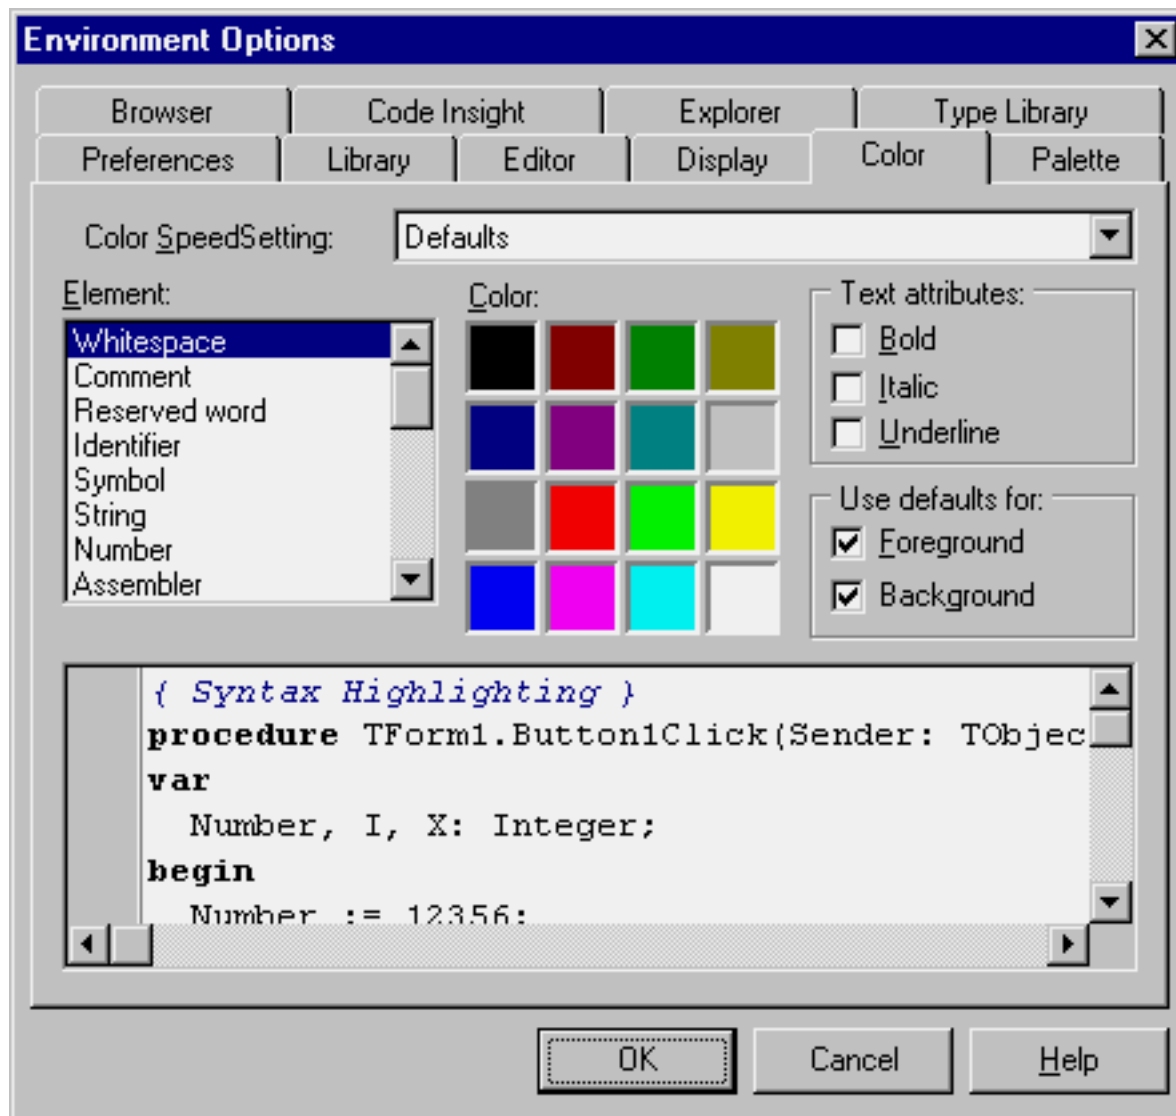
Environment Options

Browser
Code Insight
Explorer
Type Library
Preferences
Library
Editor
Display
Color
Palette

Color SpeedSetting: Defaults

Element:
Whitespace
Comment
Reserved word
Identifier
Symbol
String
Number
Assembler

Color:

Text attributes:
Bold
Italic
Underline

Use defaults for:
Foreground
Background

{ Syntax Highlighting }
procedure TForm1.Button1Click(Sender: TObjec
var
Number, I, X: Integer;
begin
Number := 12356;

OK
Cancel
Help